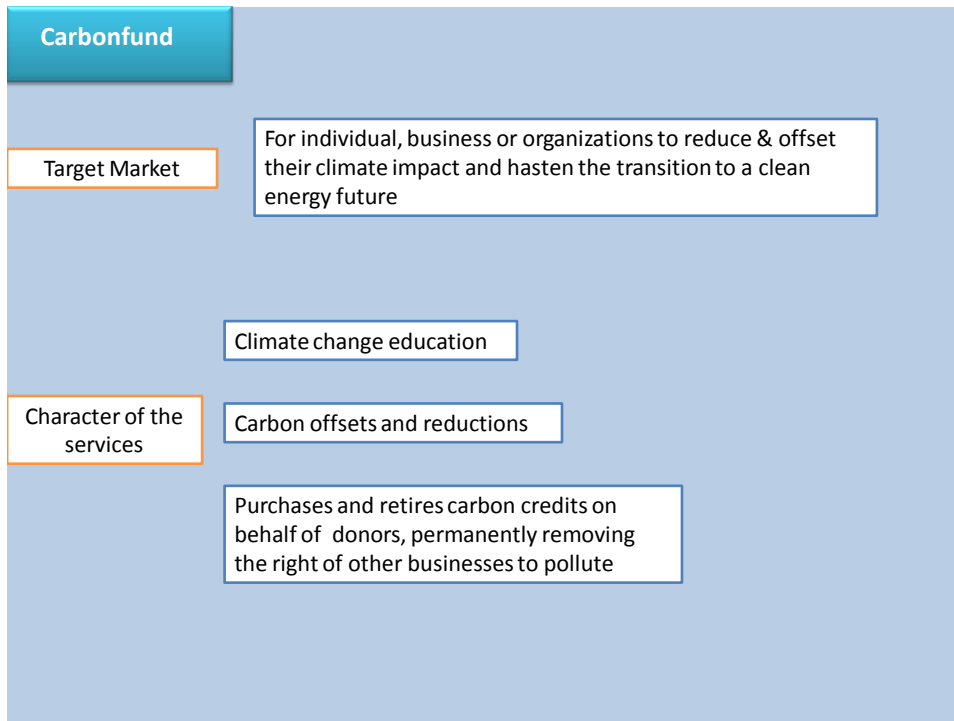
Carbonfund

Target Market

For individual, business or organizations to reduce & offset their climate impact and hasten the transition to a clean energy future

Character of the services

Climate change education

Carbon offsets and reductions

Purchases and retires carbon credits on behalf of donors, permanently removing the right of other businesses to pollute